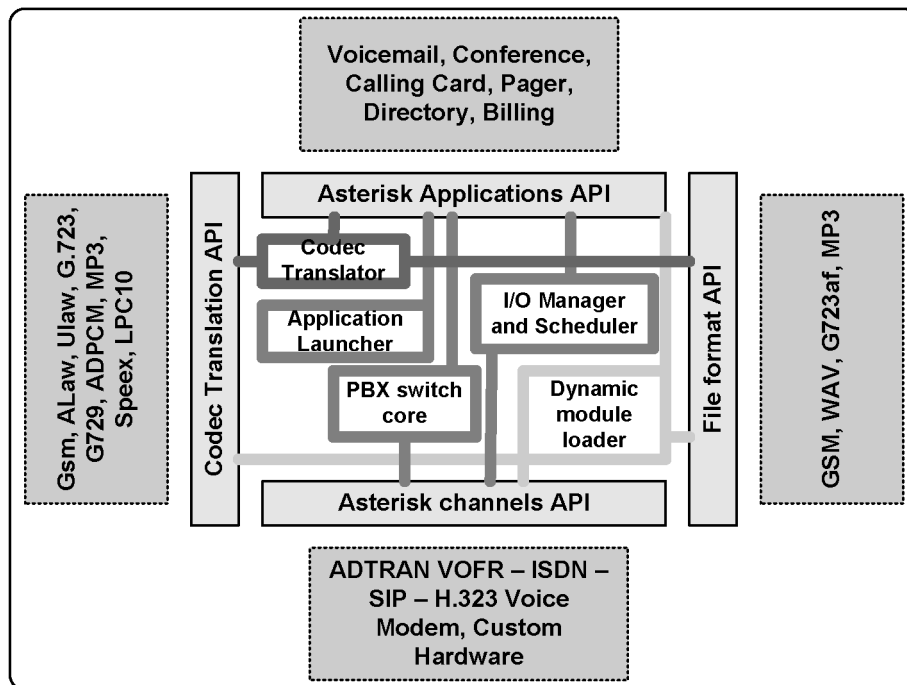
Voicemail, Conference, Calling Card, Pager, Directory, Billing

Gsm, ALaw, Ulaw, G.723, G729, ADPCM, MP3, Speex, LPC10

Codec Translation API

Asterisk Applications API

Codec Translator

Application Launcher

I/O Manager and Scheduler

PBX switch core

Dynamic module loader

Asterisk channels API

File format API

GSM, WAV, G723af, MP3

ADTRAN VOFR – ISDN – SIP – H.323 Voice Modem, Custom Hardware